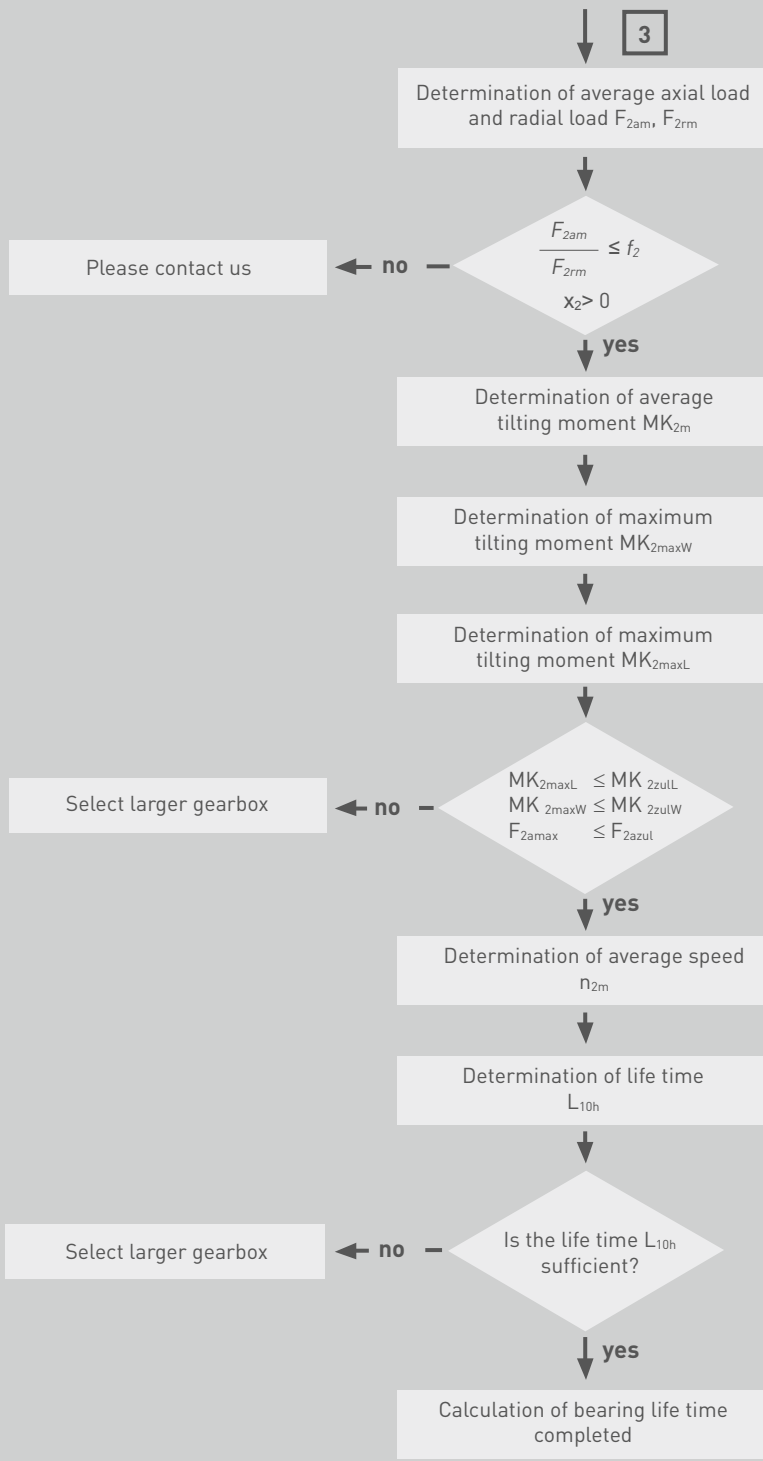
3

Determination of average axial load and radial load $F_{2am}$, $F_{2rm}$

Please contact us

no

$\frac{F_{2am}}{F_{2rm}} \leq f_2$

$x_2 > 0$

yes

Determination of average tilting moment $MK_{2m}$

Determination of maximum tilting moment $MK_{2maxW}$

Determination of maximum tilting moment $MK_{2maxL}$

Select larger gearbox

no

$MK_{2maxL} \leq MK_{2zulL}$
$MK_{2maxW} \leq MK_{2zulW}$
$F_{2amax} \leq F_{2azul}$

yes

Determination of average speed $n_{2m}$

Determination of life time $L_{10h}$

Select larger gearbox

no

Is the life time $L_{10h}$ sufficient?

yes

Calculation of bearing life time completed